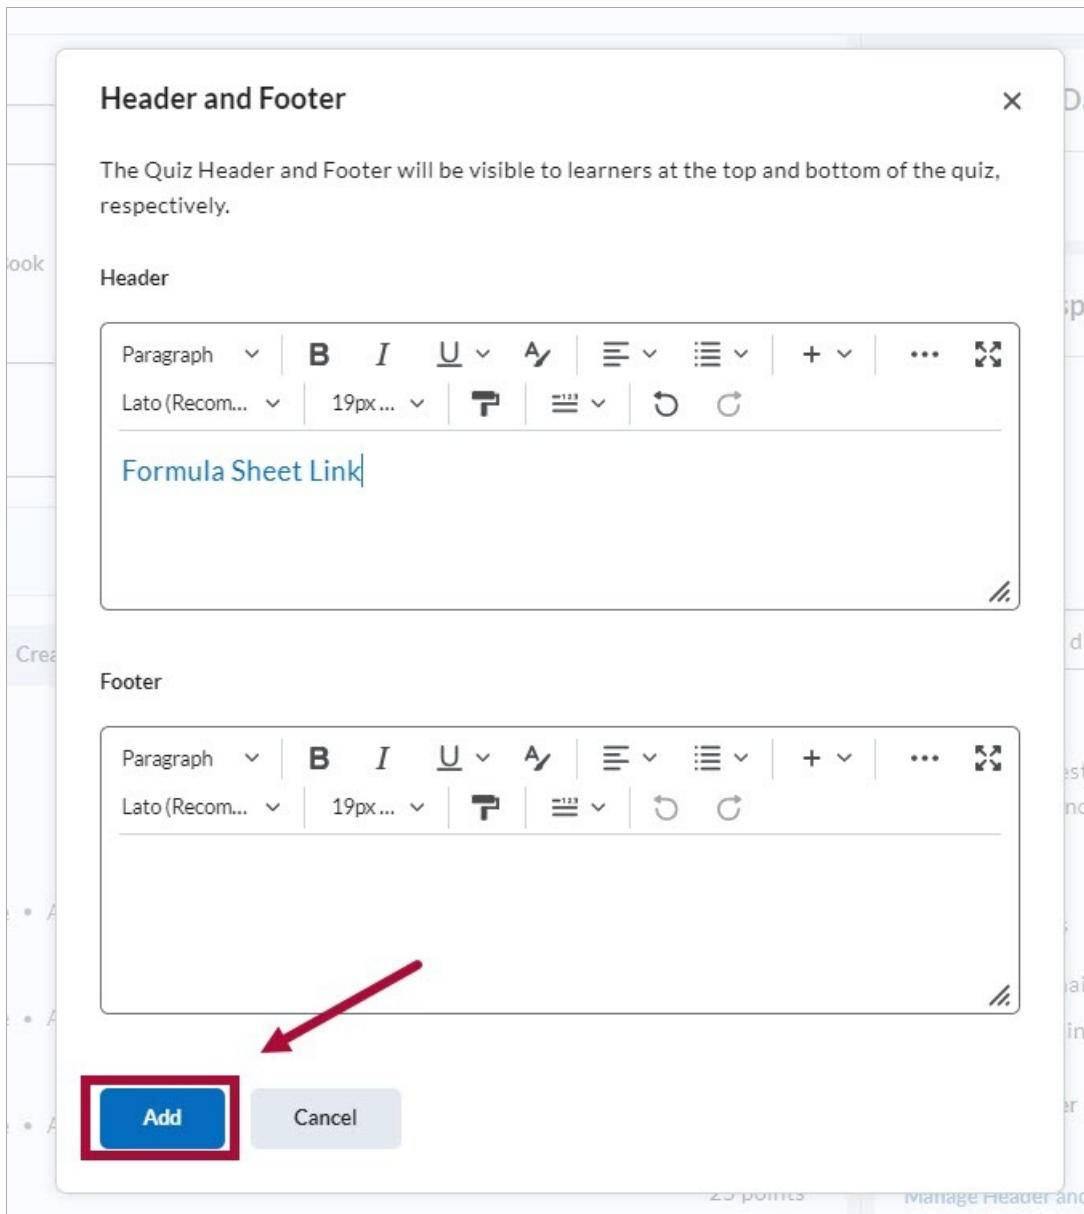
Header and Footer

The Quiz Header and Footer will be visible to learners at the top and bottom of the quiz, respectively.

Header

Paragraph B I U Lato (Recom... 19px ...

Formula Sheet Link

Footer

Paragraph B I U Lato (Recom... 19px ...

Add Cancel